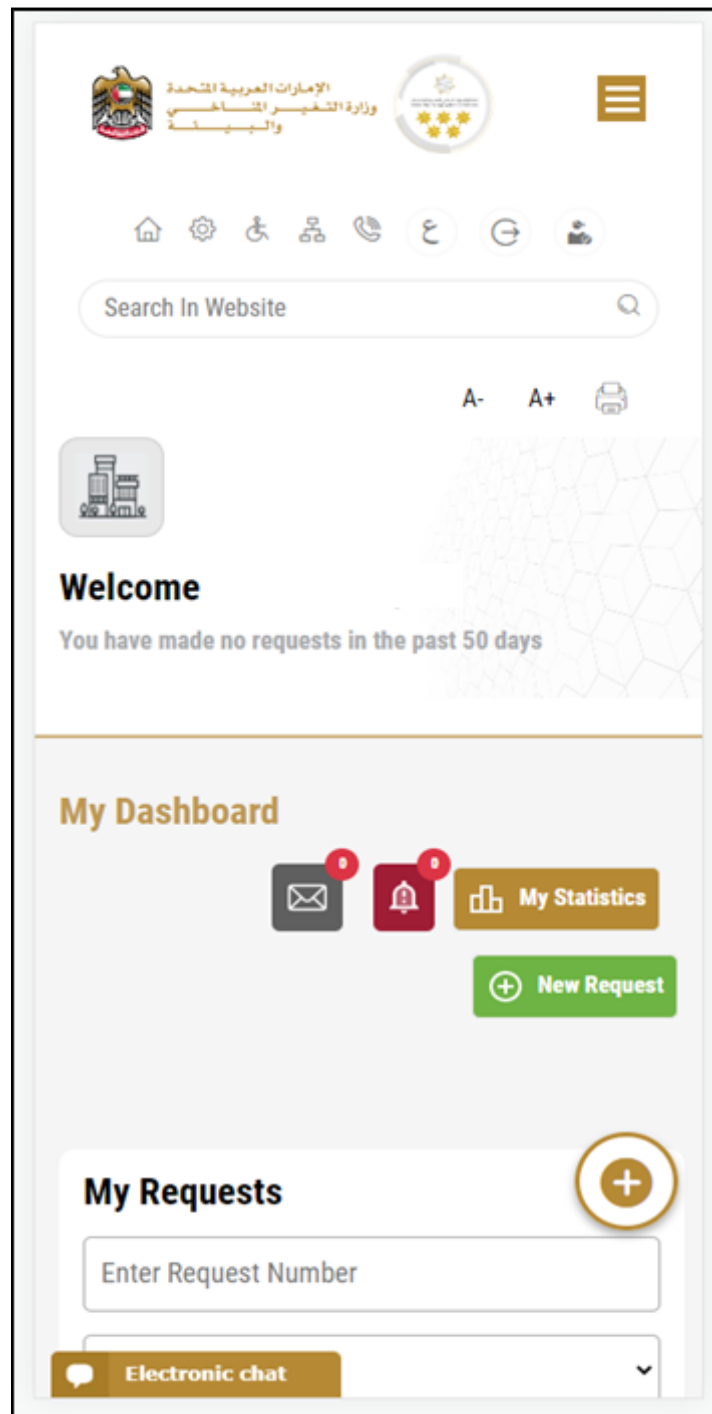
الإمارات العربية المتحدة
وزارة التغيير المناخي والبيئة

ع

Search In Website

A- A+

Welcome

You have made no requests in the past 50 days

My Dashboard

0 0 My Statistics

New Request

My Requests

Enter Request Number

Electronic chat